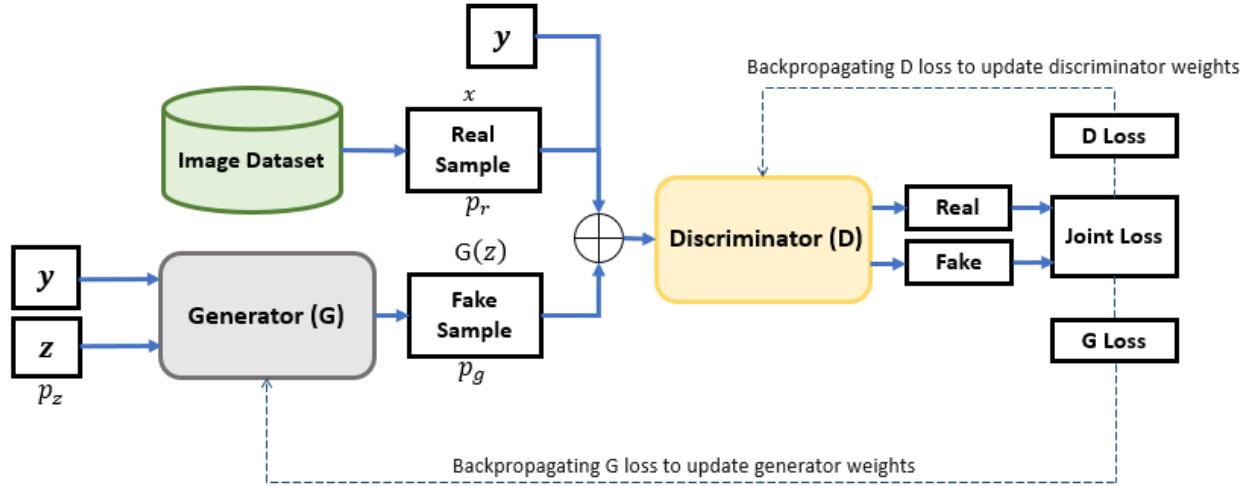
$\boldsymbol{y}$

Backpropagating D loss to update discriminator weights

$x$

Image Dataset

Real Sample

$p_r$

D Loss

Discriminator (D)

Real

Fake

Joint Loss

$\mathrm{G}(z)$

$\boldsymbol{y}$

$\boldsymbol{z}$

$p_z$

Generator (G)

Fake Sample

$p_g$

G Loss

Backpropagating G loss to update generator weights